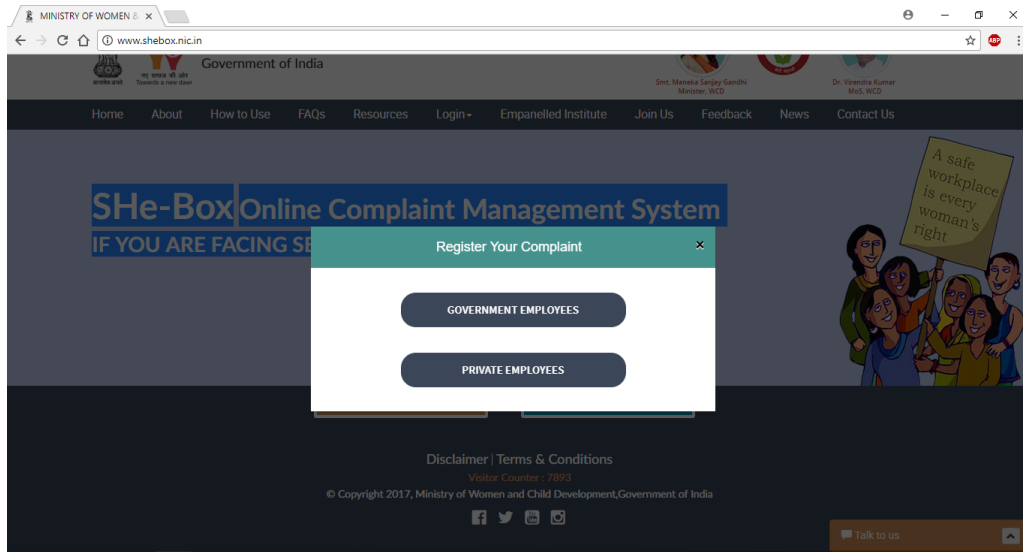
MINISTRY OF WOMEN &

www.shebox.nic.in

ABP

सत्यमेव जयते

नए भारत की ओर Towards a new dawn

Government of India

Smt. Maneka Sanjay Gandhi Minister, WCD

Dr. Virendra Kumar MoS, WCD

Home About How to Use FAQs Resources Login Empanelled Institute Join Us Feedback News Contact Us

SHe-Box Online Complaint Management System

IF YOU ARE FACING SE

A safe workplace is every woman's right

Register Your Complaint

GOVERNMENT EMPLOYEES

PRIVATE EMPLOYEES

Disclaimer | Terms & Conditions

Visitor Counter : 7893

© Copyright 2017, Ministry of Women and Child Development,Government of India

Talk to us